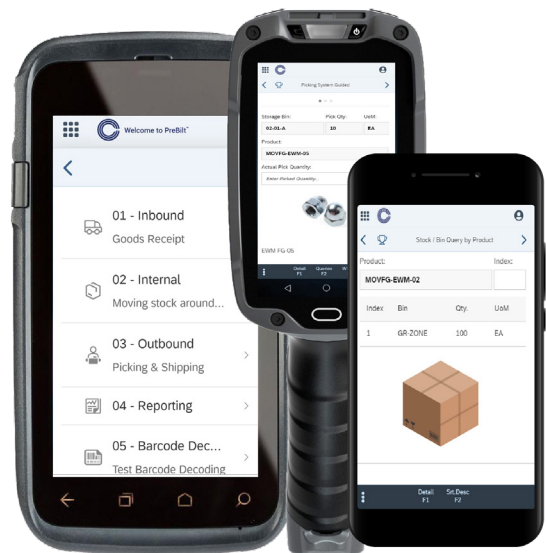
Welcome to PreBit™

01 - Inbound
Goods Receipt

02 - Internal
Moving stock around...

03 - Outbound
Picking & Shipping

04 - Reporting

05 - Barcode Dec...
Test Barcode Decoding

Picking System Guided

Storage Bin: 02-01-A
Pick Qty: 10
UoM: EA

Product:
MOYFG-EWM-05

Actual Pick Quantity:
Enter Picked Quantity...

EWM FG 05

Detail F1
Queries F2

Stock / Bin Query by Product

Product:
MOYFG-EWM-02
Index:

| Index | Bin | Qty: | UoM |
|---|---|---|---|
| 1 | GR-ZONE | 100 | EA |

Detail F1
St.Desc F2